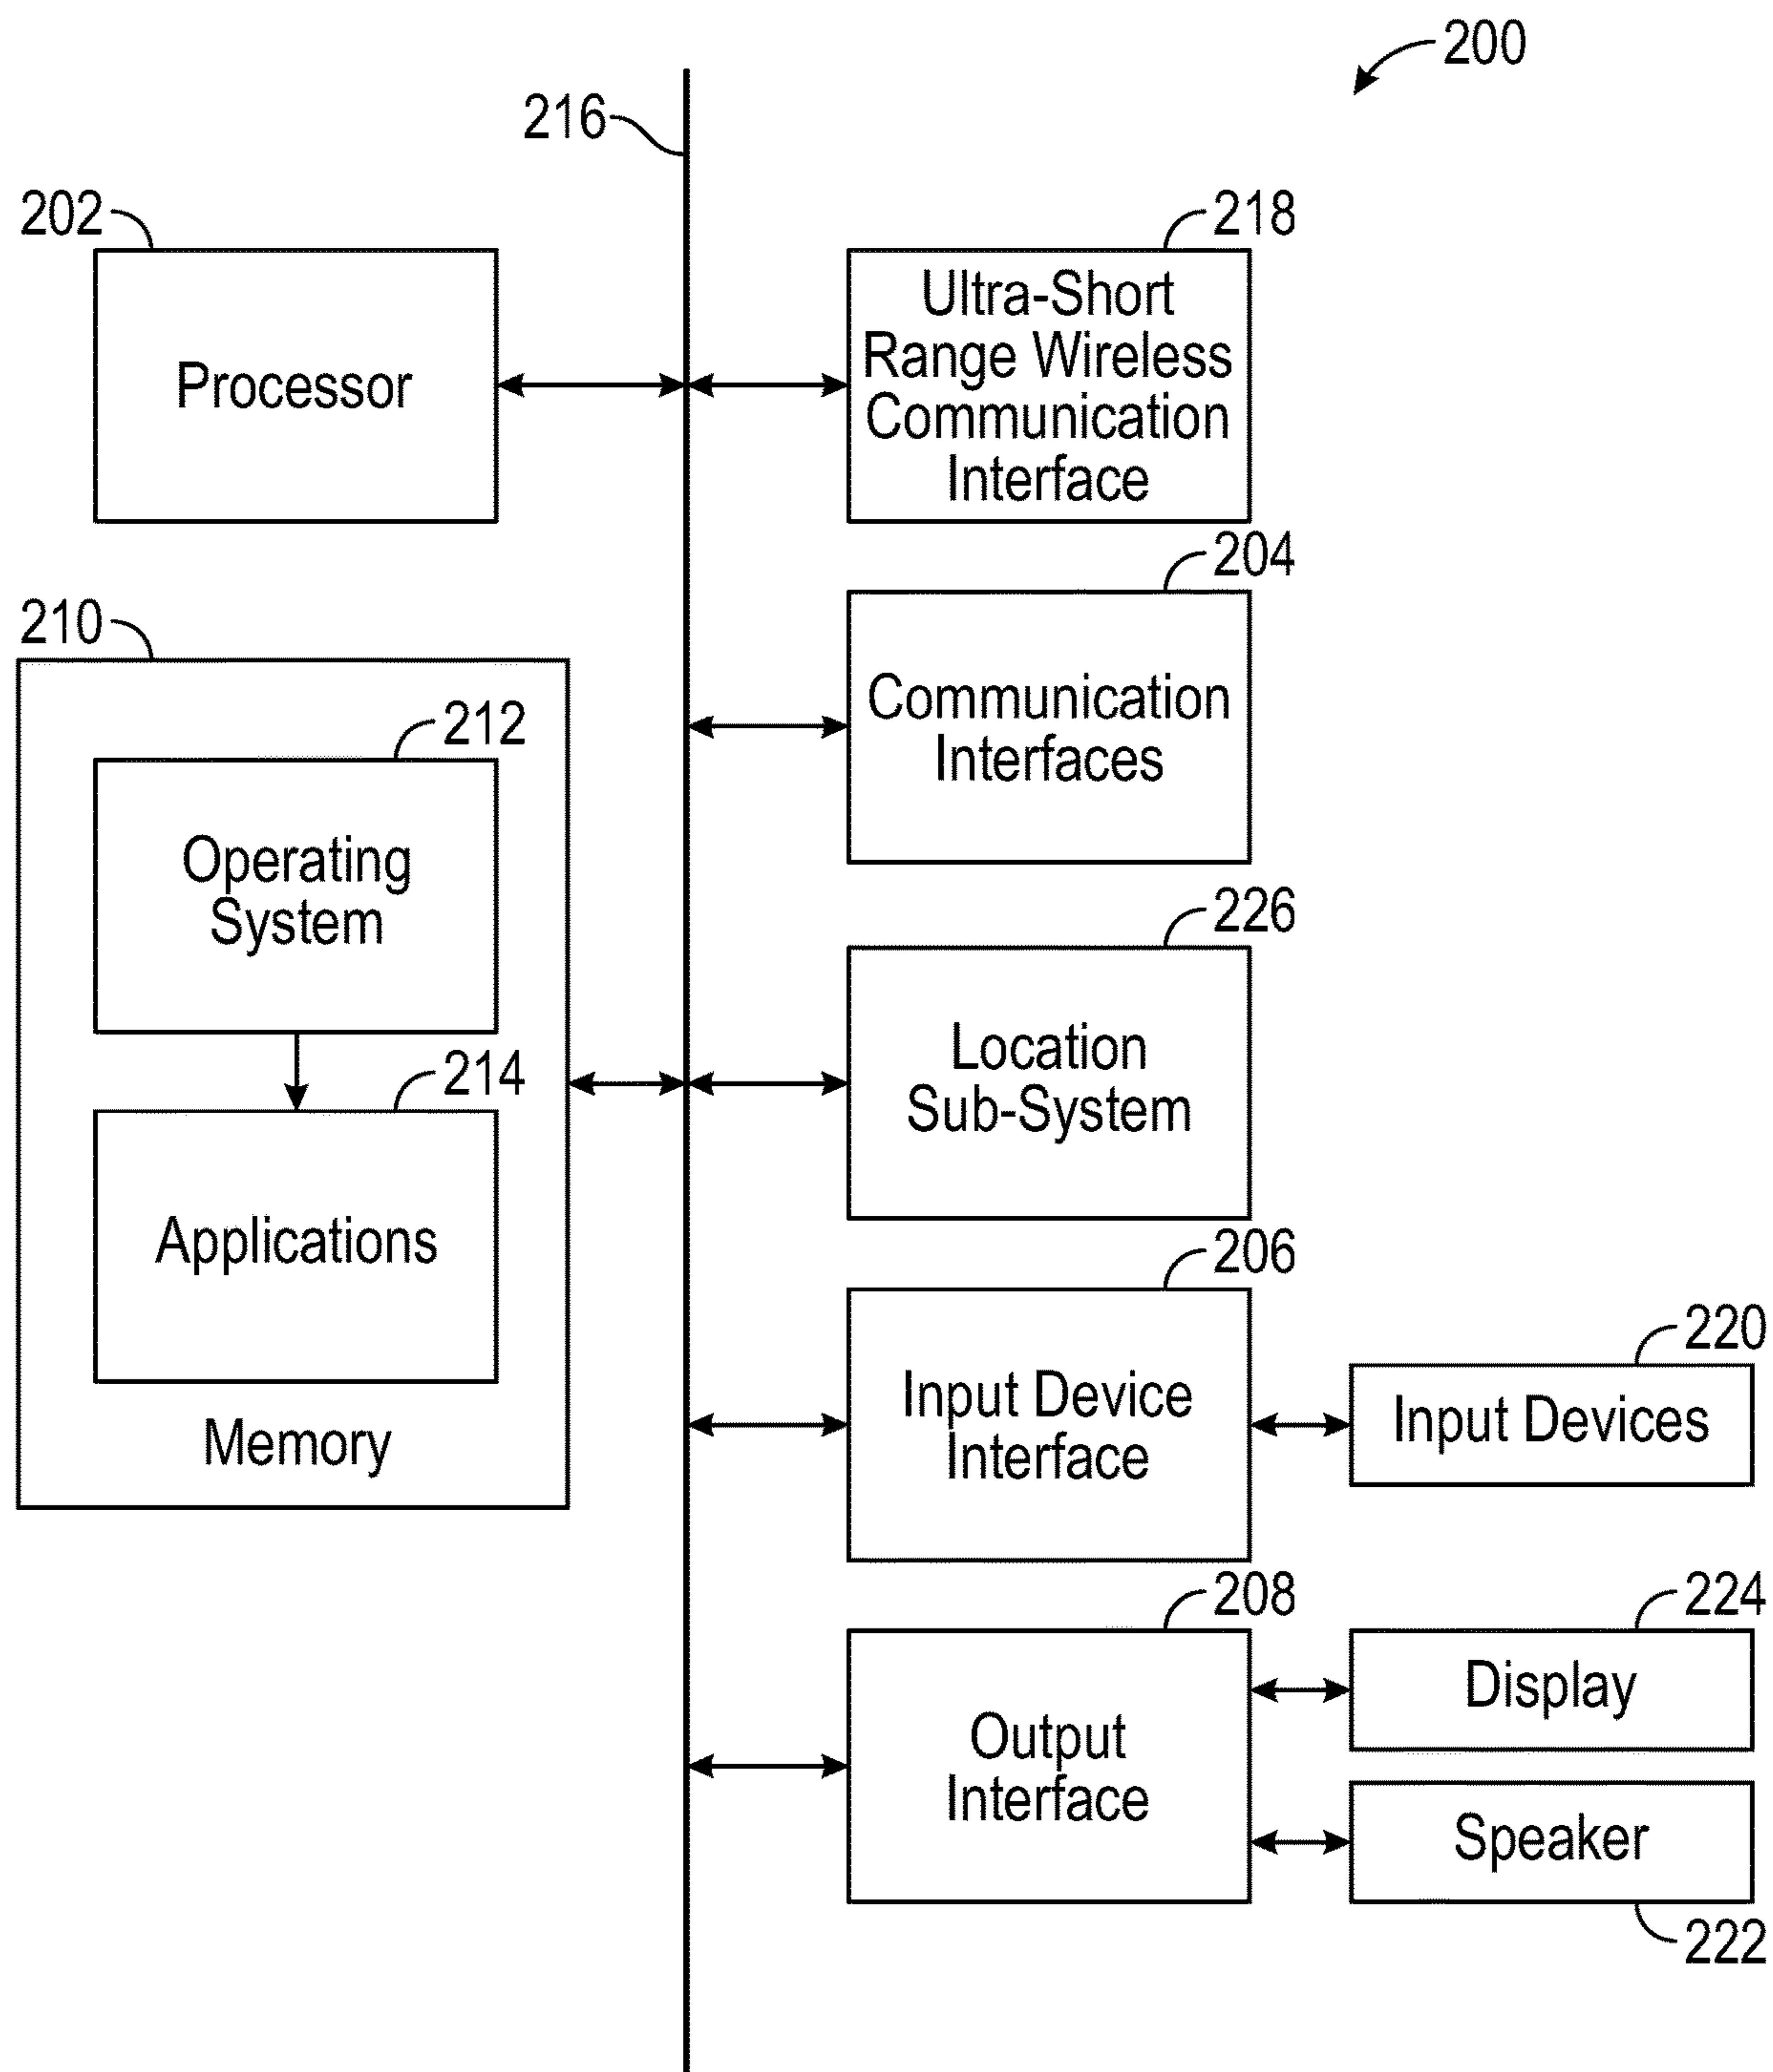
200

216

202

Processor

218

Ultra-Short Range Wireless Communication Interface

204

Communication Interfaces

210

212

Operating System

214

Applications

Memory

226

Location Sub-System

206

Input Device Interface

220

Input Devices

208

Output Interface

224

Display

Speaker

222